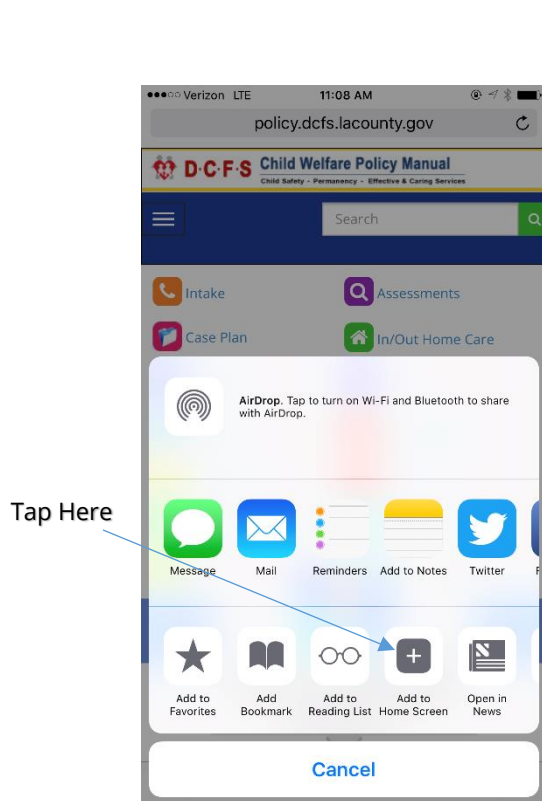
●●●○○ Verizon LTE 11:08 AM

policy.dcfs.lacounty.gov

D·C·F·S Child Welfare Policy Manual
Child Safety - Permanency - Effective & Caring Services

Search

Intake

Assessments

Case Plan

In/Out Home Care

AirDrop. Tap to turn on Wi-Fi and Bluetooth to share with AirDrop.

Tap Here

Message

Mail

Reminders

Add to Notes

Twitter

Add to Favorites

Add Bookmark

Add to Reading List

Add to Home Screen

Open in News

Cancel